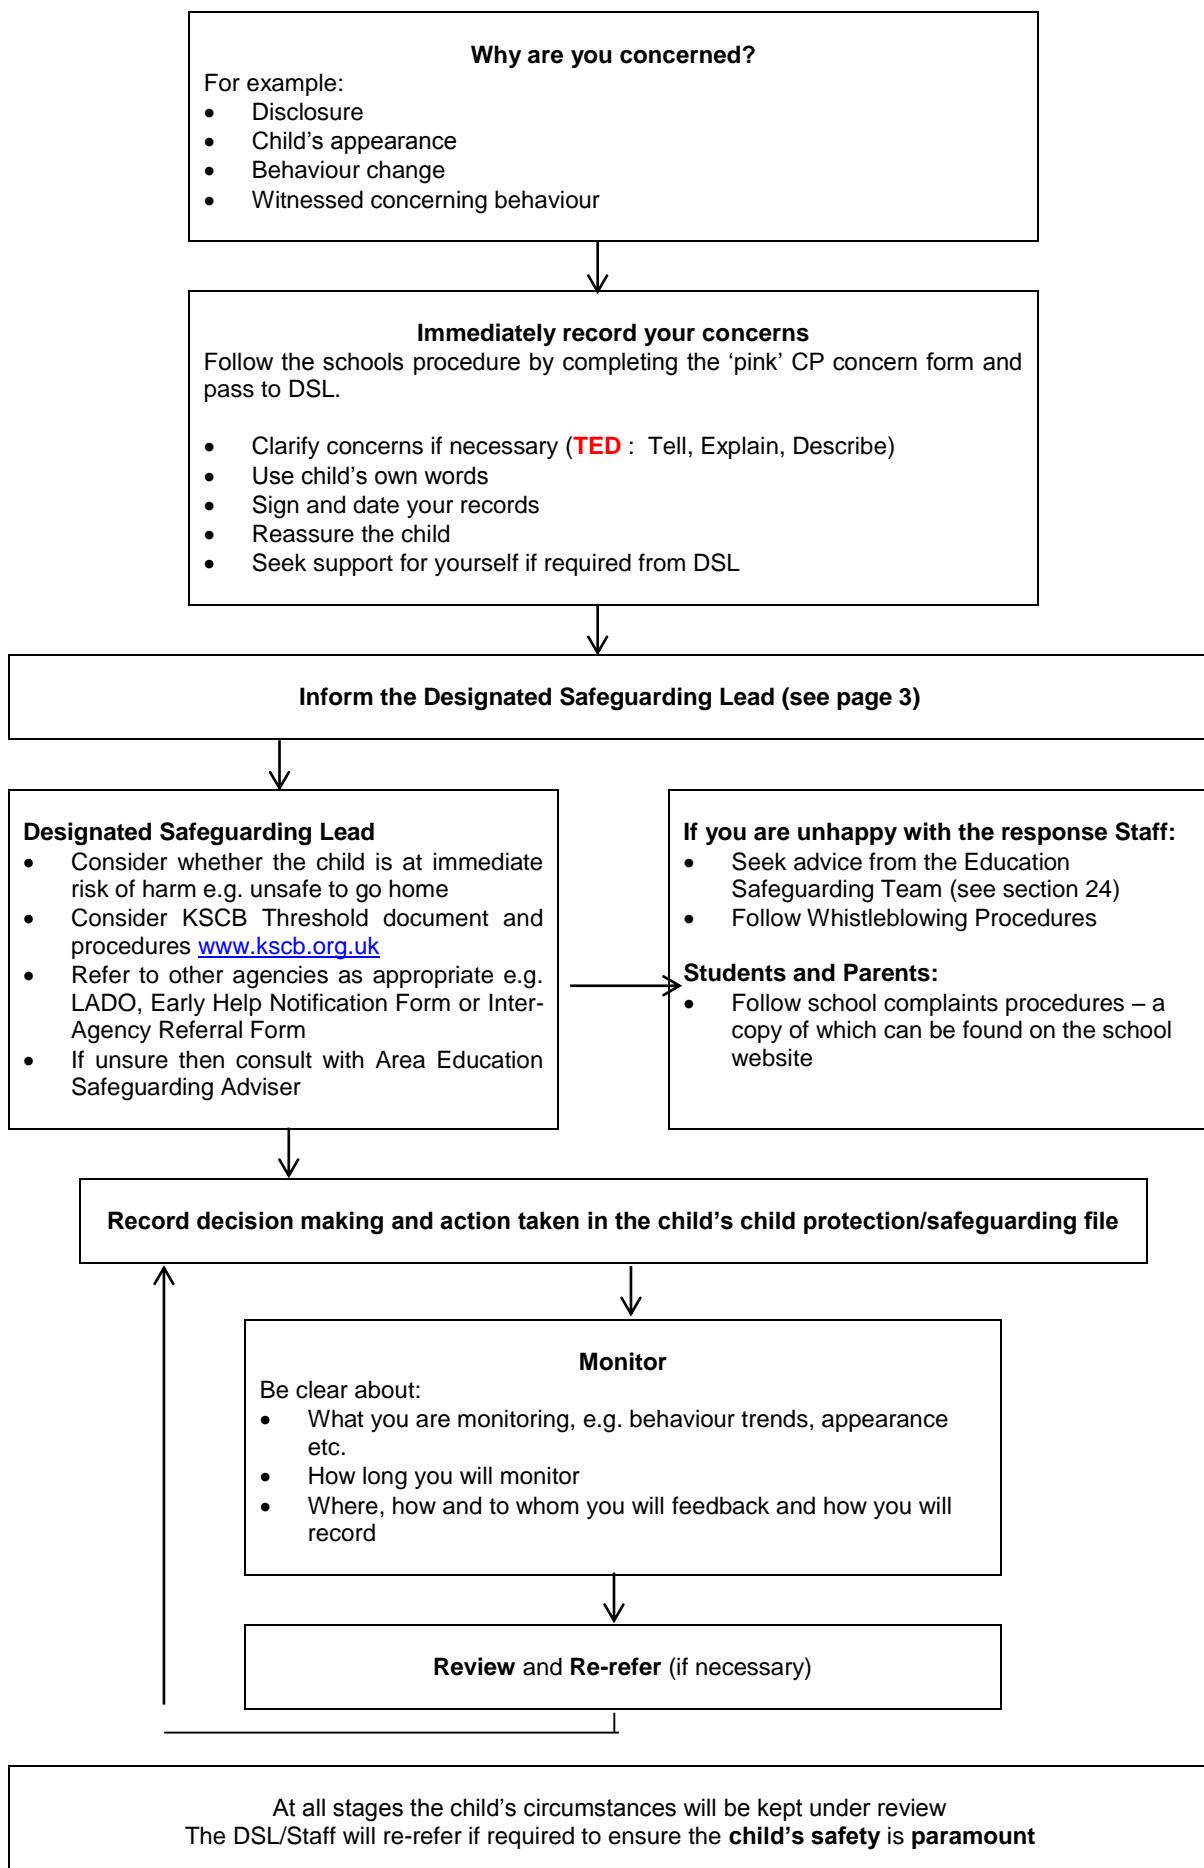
**Why are you concerned?**
For example:
- Disclosure
- Child's appearance
- Behaviour change
- Witnessed concerning behaviour

**Immediately record your concerns**
Follow the schools procedure by completing the 'pink' CP concern form and pass to DSL.

- Clarify concerns if necessary (**TED** : Tell, Explain, Describe)
- Use child's own words
- Sign and date your records
- Reassure the child
- Seek support for yourself if required from DSL

**Inform the Designated Safeguarding Lead (see page 3)**

**Designated Safeguarding Lead**
- Consider whether the child is at immediate risk of harm e.g. unsafe to go home
- Consider KSCB Threshold document and procedures www.kscb.org.uk
- Refer to other agencies as appropriate e.g. LADO, Early Help Notification Form or Inter-Agency Referral Form
- If unsure then consult with Area Education Safeguarding Adviser

**If you are unhappy with the response Staff:**
- Seek advice from the Education Safeguarding Team (see section 24)
- Follow Whistleblowing Procedures

**Students and Parents:**
- Follow school complaints procedures – a copy of which can be found on the school website

**Record decision making and action taken in the child's child protection/safeguarding file**

**Monitor**
Be clear about:
- What you are monitoring, e.g. behaviour trends, appearance etc.
- How long you will monitor
- Where, how and to whom you will feedback and how you will record

**Review** and **Re-refer** (if necessary)

At all stages the child's circumstances will be kept under review
The DSL/Staff will re-refer if required to ensure the **child's safety** is **paramount**